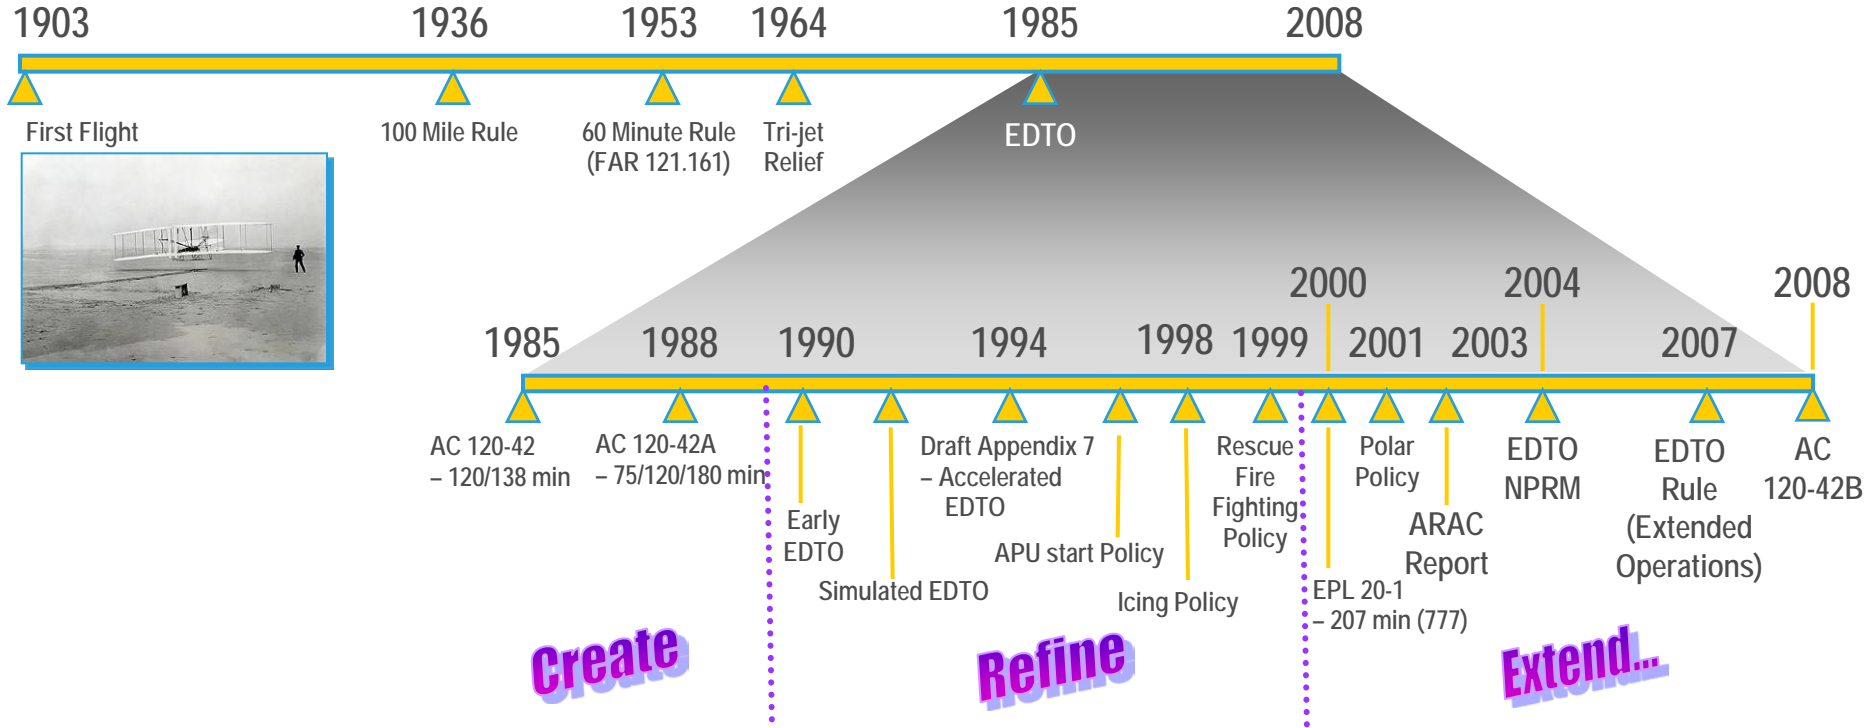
1903 1936 1953 1964 1985 2008

First Flight

100 Mile Rule

60 Minute Rule (FAR 121.161)

Tri-jet Relief

EDTO

2000 2004 2008

1985 1988 1990 1994 1998 1999 2001 2003 2007

AC 120-42 – 120/138 min

AC 120-42A – 75/120/180 min

Early EDTO

Simulated EDTO

Draft Appendix 7 – Accelerated EDTO

APU start Policy

Icing Policy

Rescue Fire Fighting Policy

EPL 20-1 – 207 min (777)

Polar Policy

ARAC Report

EDTO NPRM

EDTO Rule (Extended Operations)

AC 120-42B

Create

Refine

Extend...